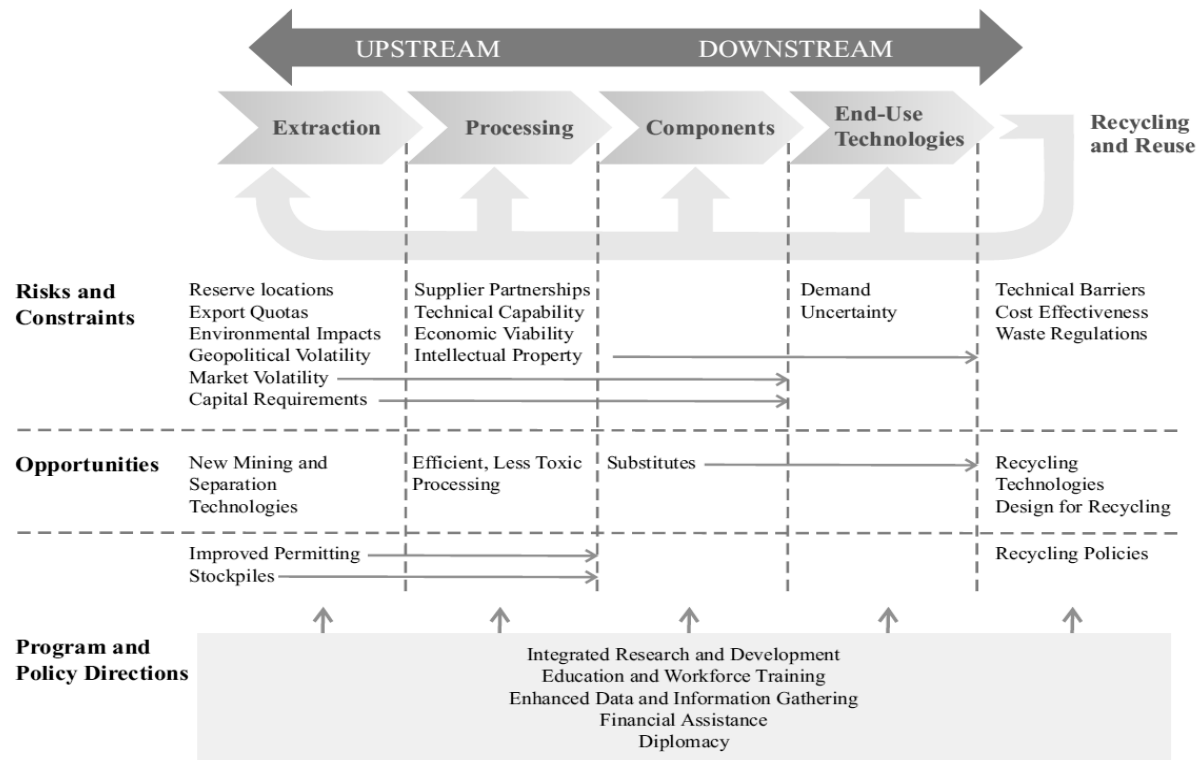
UPSTREAM DOWNSTREAM

Extraction

Processing

Components

End-Use Technologies

Recycling and Reuse

Risks and Constraints

Reserve locations
Export Quotas
Environmental Impacts
Geopolitical Volatility
Market Volatility
Capital Requirements

Supplier Partnerships
Technical Capability
Economic Viability
Intellectual Property

Demand Uncertainty

Technical Barriers
Cost Effectiveness
Waste Regulations

Opportunities

New Mining and Separation Technologies

Efficient, Less Toxic Processing

Substitutes

Recycling Technologies
Design for Recycling

Improved Permitting
Stockpiles

Recycling Policies

Program and Policy Directions

Integrated Research and Development
Education and Workforce Training
Enhanced Data and Information Gathering
Financial Assistance
Diplomacy